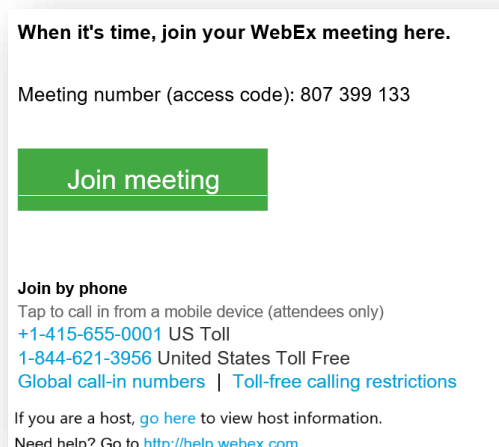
When it's time, join your WebEx meeting here.

Meeting number (access code): 807 399 133

Join meeting

Join by phone
Tap to call in from a mobile device (attendees only)
+1-415-655-0001 US Toll
1-844-621-3956 United States Toll Free
Global call-in numbers | Toll-free calling restrictions

If you are a host, go here to view host information.

Need help? Go to http://help.webex.com